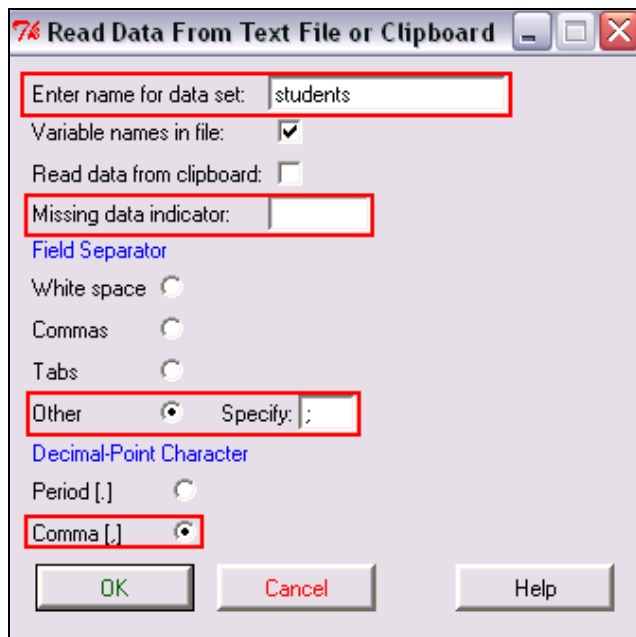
Read Data From Text File or Clipboard

Enter name for data set: students

Variable names in file:

Read data from clipboard:

Missing data indicator:

Field Separator

White space

Commas

Tabs

Other

Specify: ;

Decimal-Point Character

Period [.]

Comma [,]

OK

Cancel

Help